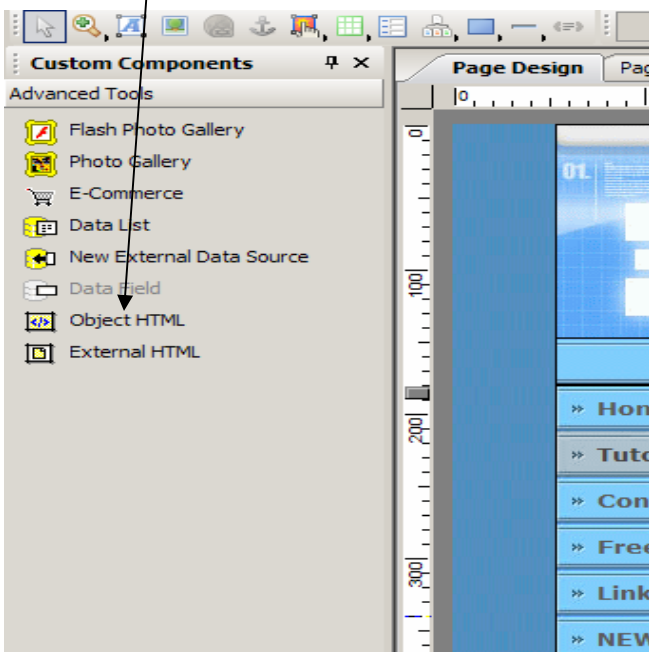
Custom Components
Advanced Tools
Flash Photo Gallery
Photo Gallery
E-Commerce
Data List
New External Data Source
Data Field
Object HTML
External HTML
Page Design
Pag
0
100
200
300
01.
» Hon
» Tuto
» Con
» Free
» Link
» NEW